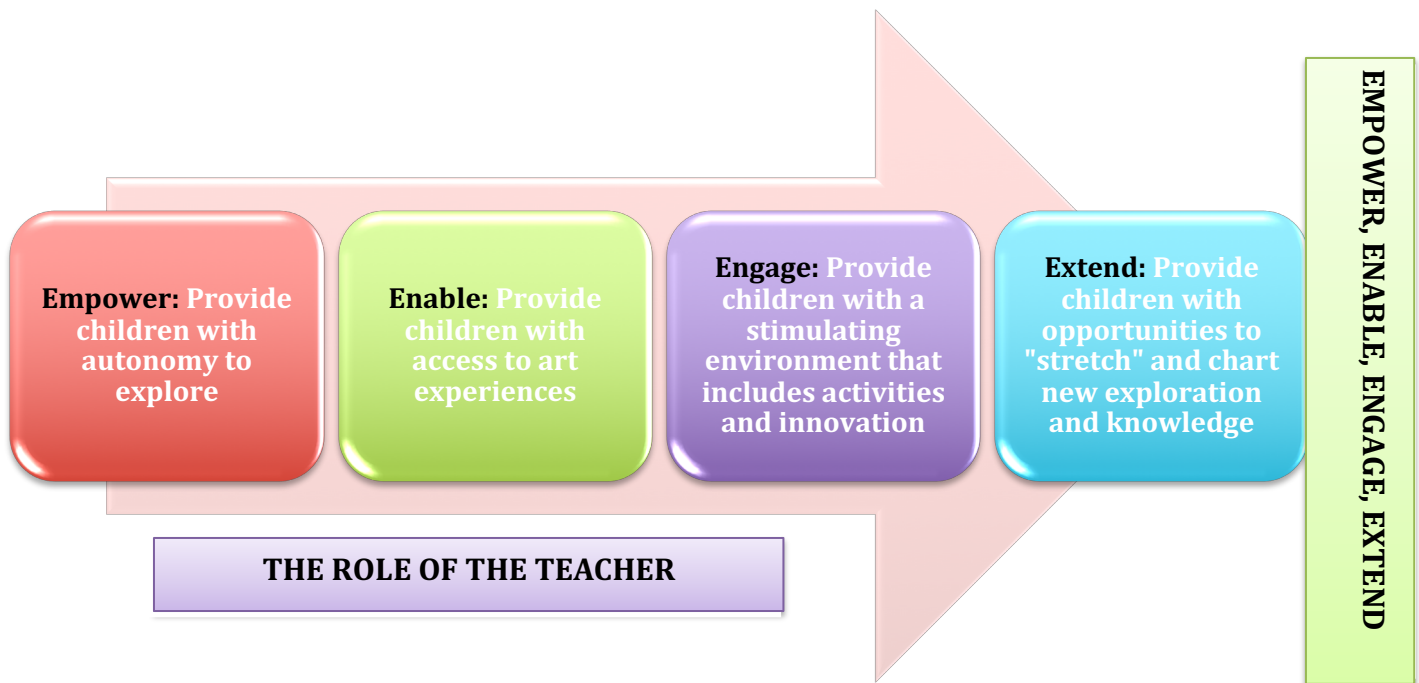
Empower: Provide children with autonomy to explore

Enable: Provide children with access to art experiences

Engage: Provide children with a stimulating environment that includes activities and innovation

Extend: Provide children with opportunities to "stretch" and chart new exploration and knowledge

EMPOWER, ENABLE, ENGAGE, EXTEND

THE ROLE OF THE TEACHER